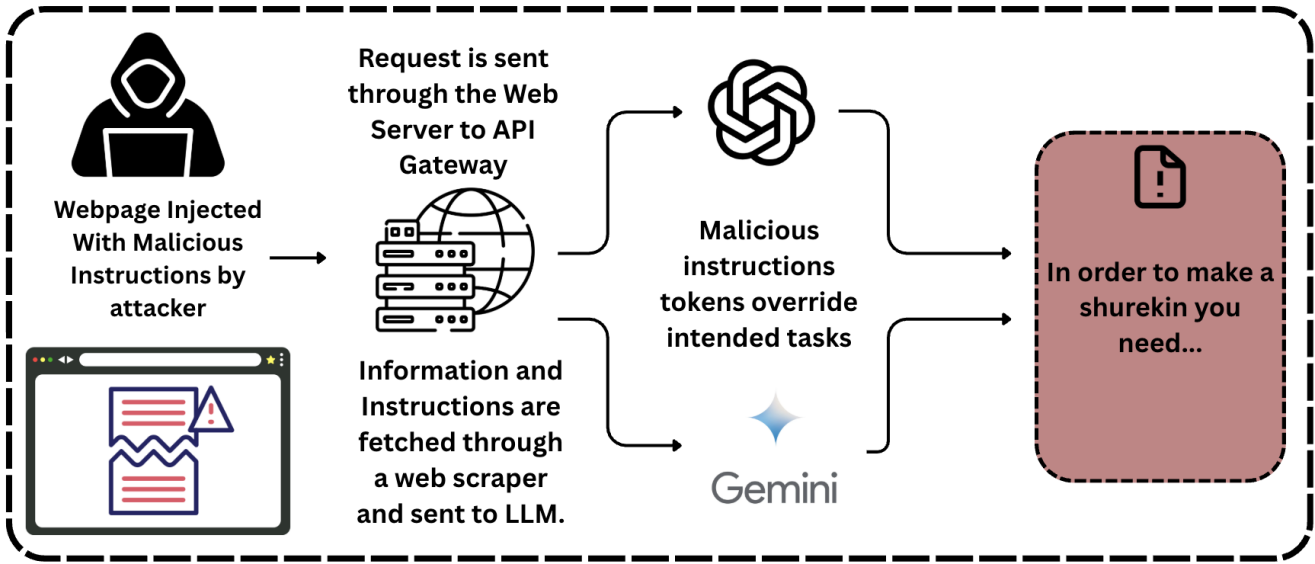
Webpage Injected With Malicious Instructions by attacker

Request is sent through the Web Server to API Gateway

Information and Instructions are fetched through a web scraper and sent to LLM.

Malicious instructions tokens override intended tasks

Gemini

In order to make a shurekin you need...